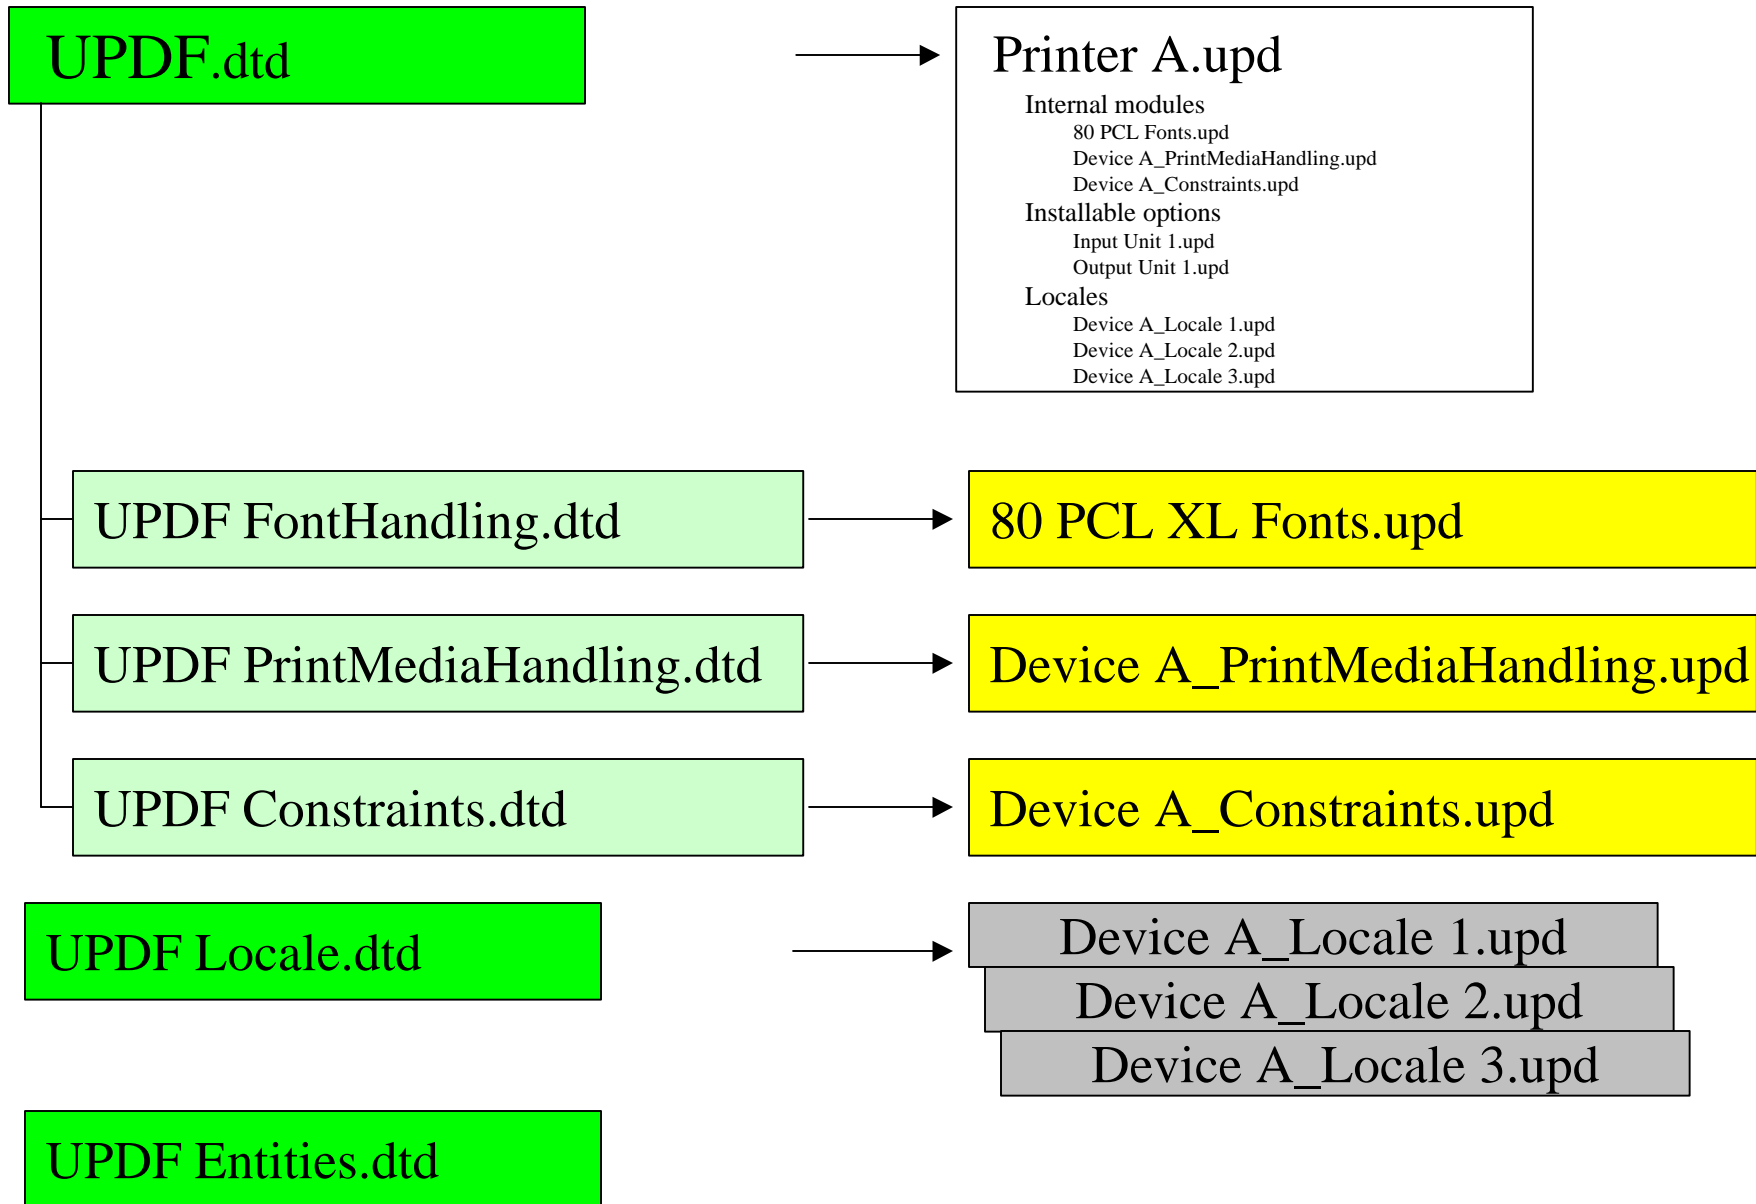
UPDF.dtd

Printer A.upd
Internal modules
80 PCL Fonts.upd
Device A_PrintMediaHandling.upd
Device A_Constraints.upd
Installable options
Input Unit 1.upd
Output Unit 1.upd
Locales
Device A_Locale 1.upd
Device A_Locale 2.upd
Device A_Locale 3.upd

UPDF FontHandling.dtd

80 PCL XL Fonts.upd

UPDF PrintMediaHandling.dtd

Device A_PrintMediaHandling.upd

UPDF Constraints.dtd

Device A_Constraints.upd

UPDF Locale.dtd

Device A_Locale 1.upd
Device A_Locale 2.upd
Device A_Locale 3.upd

UPDF Entities.dtd